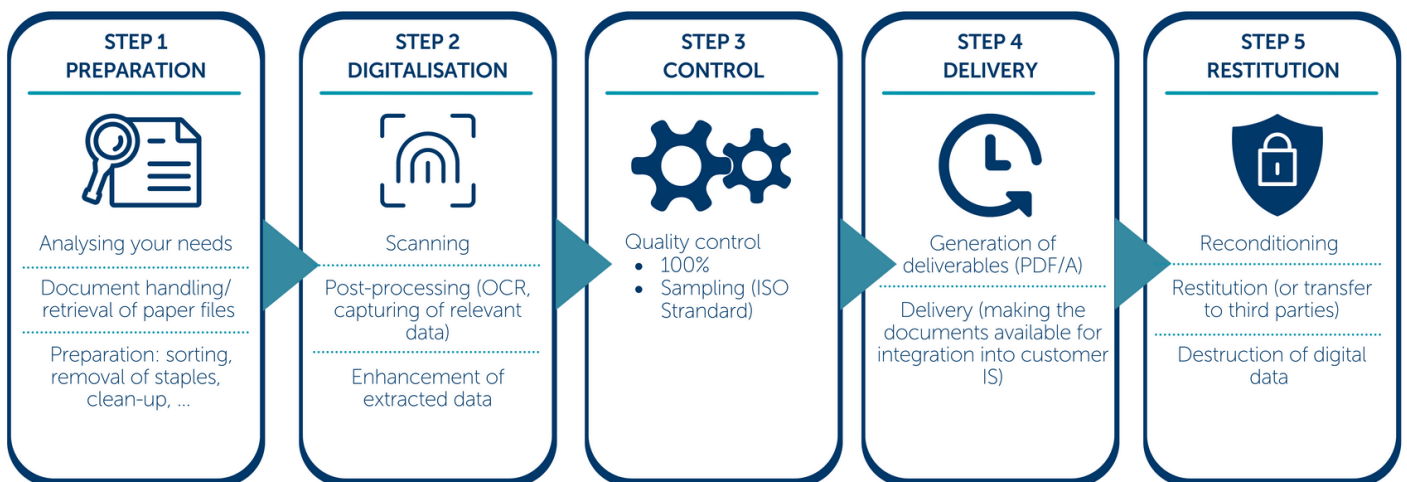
STEP 1
PREPARATION

Analysing your needs

Document handling/ retrieval of paper files

Preparation: sorting, removal of staples, clean-up, ...

STEP 2
DIGITALISATION

Scanning

Post-processing (OCR, capturing of relevant data)

Enhancement of extracted data

STEP 3
CONTROL

Quality control
- 100%
- Sampling (ISO Strandard)

STEP 4
DELIVERY

Generation of deliverables (PDF/A)

Delivery (making the documents available for integration into customer IS)

STEP 5
RESTITUTION

Reconditioning

Restitution (or transfer to third parties)

Destruction of digital data